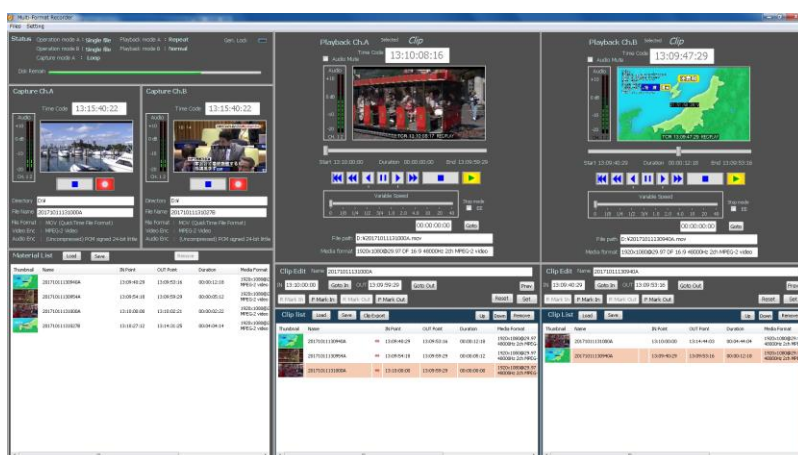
Multi-Format Recorder
Files Setting

Status Operation mode A : Single file Playback mode A : Repeat Gen. Lock
Operation mode B : Single file Playback mode B : Normal
Capture mode A : Loop
Disk Remain

Capture Ch.A
Time Code 13:15:40:22
Directory D:¥
File Name 20171011131000A
File Format : MOV (QuickTime File Format)
Video Enc : MPEG-2 Video
Audio Enc : (Uncompressed) PCM signed 24-bit little

Capture Ch.B
Time Code 13:15:40:22
Directory D:¥
File Name 20171011131027B
File Format : MOV (QuickTime File Format)
Video Enc : MPEG-2 Video
Audio Enc : (Uncompressed) PCM signed 24-bit little

Material List Load Save Remove
| Thumbnail | Name | IN Point | OUT Point | Duration | Media Format |
|---|---|---|---|---|---|
| | 20171011130940A | 13:09:40:29 | 13:09:53:16 | 00:00:12:16 | 1920x1080@29.97 MPEG-2 video |
| | 20171011130954A | 13:09:54:18 | 13:09:59:29 | 00:00:05:12 | 1920x1080@29.97 MPEG-2 video |
| | 20171011131000A | 13:10:00:00 | 13:10:22:22 | 00:00:22:22 | 1920x1080@29.97 MPEG-2 video |
| | 20171011131027B | 13:10:27:12 | 13:14:31:25 | 00:04:04:14 | 1920x1080@29.97 MPEG-2 video |

Playback Ch.A Selected Clip
Time Code 13:10:08:16
Audio Mute
Start 13:10:00:00 Duration 00:00:00:00 End 13:09:59:29
Variable Speed
Step mode
00:00:00:00 Goto
File path D:¥20171011131000A.mov
Media format 1920x1080@29.97 DF 16:9 48000Hz 2ch MPEG-2 video

Clip Edit Name 20171011131000A
IN 13:10:00:00 Goto In OUT 13:09:59:29 Goto Out
P.Mark In P.Mark In P.Mark Out P.Mark Out Reset Set
Clip list Load Save Clip Export Up Down Remove
| Thumbnail | Name | IN Point | OUT Point | Duration | Media Format |
|---|---|---|---|---|---|
| | 20171011130940A | 13:09:40:29 | 13:09:53:16 | 00:00:12:16 | 1920x1080@29.97 48000Hz 2ch MPEG-2 |
| | 20171011130954A | 13:09:54:18 | 13:09:59:29 | 00:00:05:12 | 1920x1080@29.97 48000Hz 2ch MPEG-2 |
| | 20171011131000A | 13:10:00:00 | 13:09:59:29 | 00:00:00:00 | 1920x1080@29.97 48000Hz 2ch MPEG-2 |

Playback Ch.B Selected Clip
Time Code 13:09:47:29
Audio Mute
Start 13:09:40:29 Duration 00:00:12:16 End 13:09:53:16
Variable Speed
Step mode
00:00:00:00 Goto
File path D:¥20171011130940A.mov
Media format 1920x1080@29.97 DF 16:9 48000Hz 2ch MPEG-2 video

Clip Edit Name 20171011130940A
IN 13:09:40:29 Goto In OUT 13:09:53:16 Goto Out
P.Mark In P.Mark In P.Mark Out P.Mark Out Reset Set
Clip List Load Save Up Down Remove
| Thumbnail | Name | IN Point | OUT Point | Duration | Media Format |
|---|---|---|---|---|---|
| | 20171011131000A | 13:10:00:00 | 13:14:44:03 | 00:04:44:04 | 1920x1080@29.97 48000Hz 2ch MPEG |
| | 20171011130940A | 13:09:40:29 | 13:09:53:16 | 00:00:12:16 | 1920x1080@29.97 48000Hz 2ch MPEG |